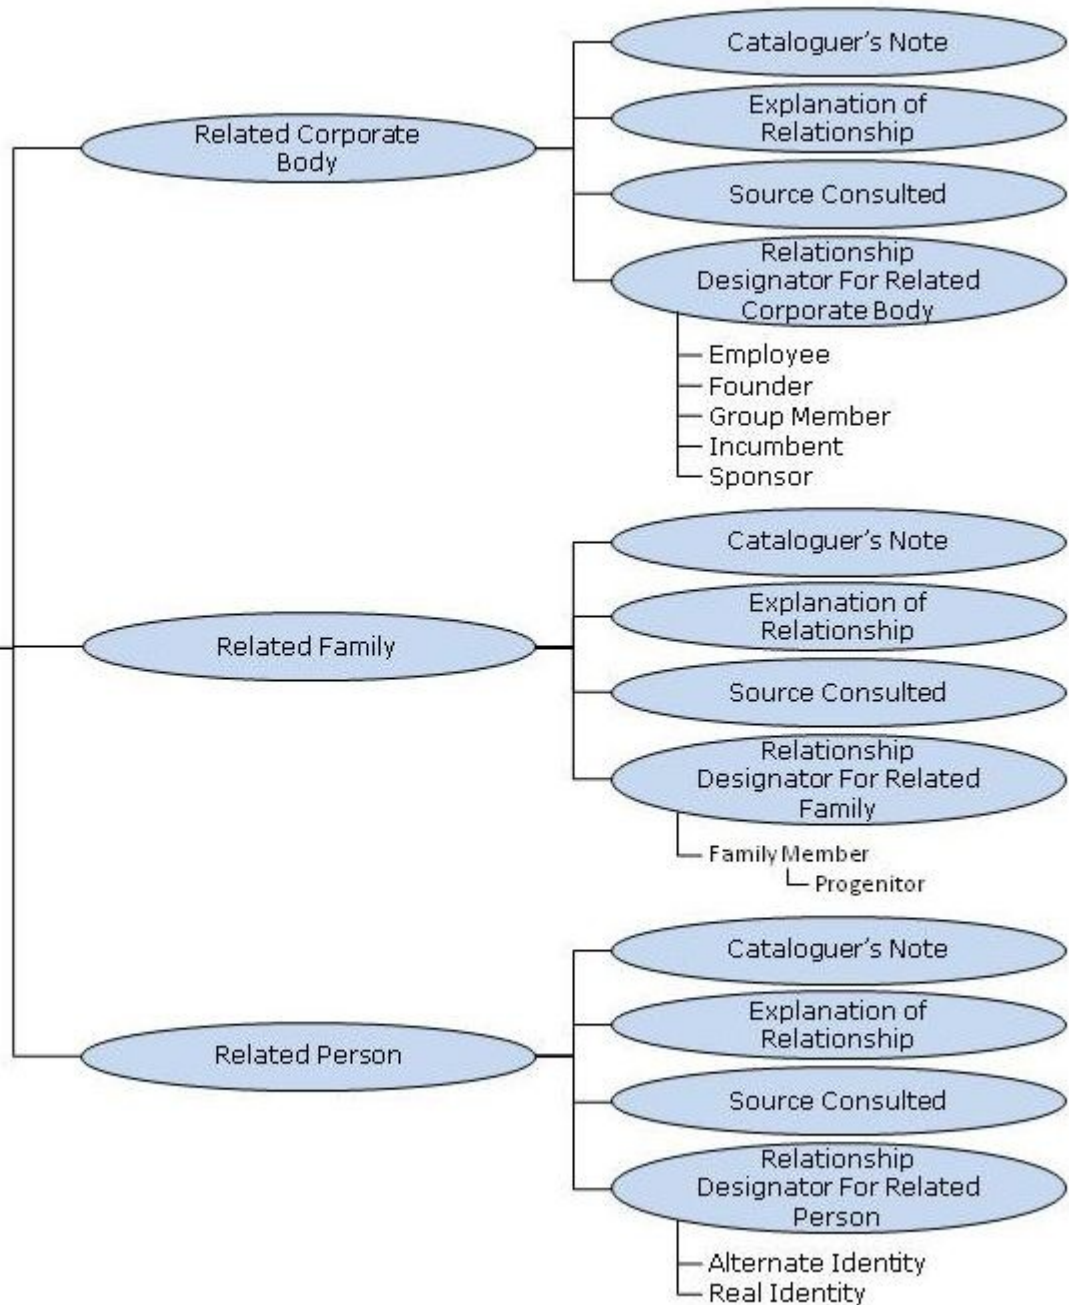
Related Corporate Body

Cataloguer's Note

Explanation of Relationship

Source Consulted

Relationship Designator For Related Corporate Body

Employee
Founder
Group Member
Incumbent
Sponsor

Related Family

Cataloguer's Note

Explanation of Relationship

Source Consulted

Relationship Designator For Related Family

Family Member
Progenitor

Related Person

Cataloguer's Note

Explanation of Relationship

Source Consulted

Relationship Designator For Related Person

Alternate Identity
Real Identity